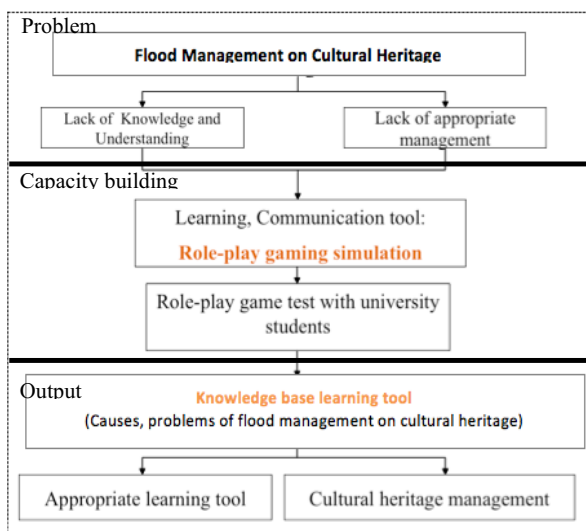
Problem

Flood Management on Cultural Heritage

Lack of Knowledge and Understanding

Lack of appropriate management

Capacity building

Learning, Communication tool:

Role-play gaming simulation

Role-play game test with university students

Output

Knowledge base learning tool

(Causes, problems of flood management on cultural heritage)

Appropriate learning tool

Cultural heritage management